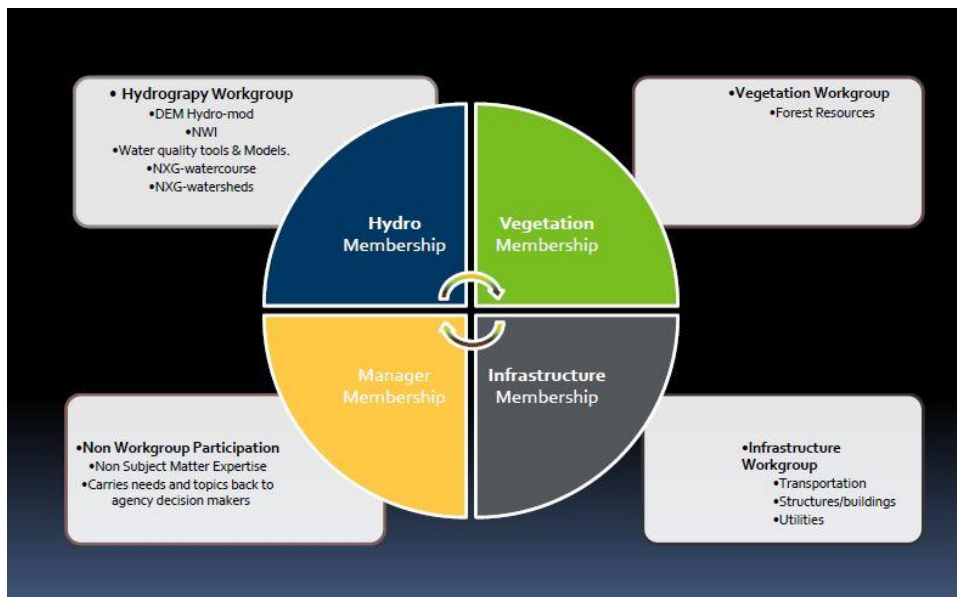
• Hydrograpy Workgroup
•DEM Hydro-mod
•NWI
•Water quality tools & Models.
•NXG-watercourse
•NXG-watersheds

•Vegetation Workgroup
•Forest Resources

Hydro Membership

Vegetation Membership

Manager Membership

Infrastructure Membership

•Non Workgroup Participation
•Non Subject Matter Expertise
•Carries needs and topics back to agency decision makers

•Infrastructure Workgroup
•Transportation
•Structures/buildings
•Utilities